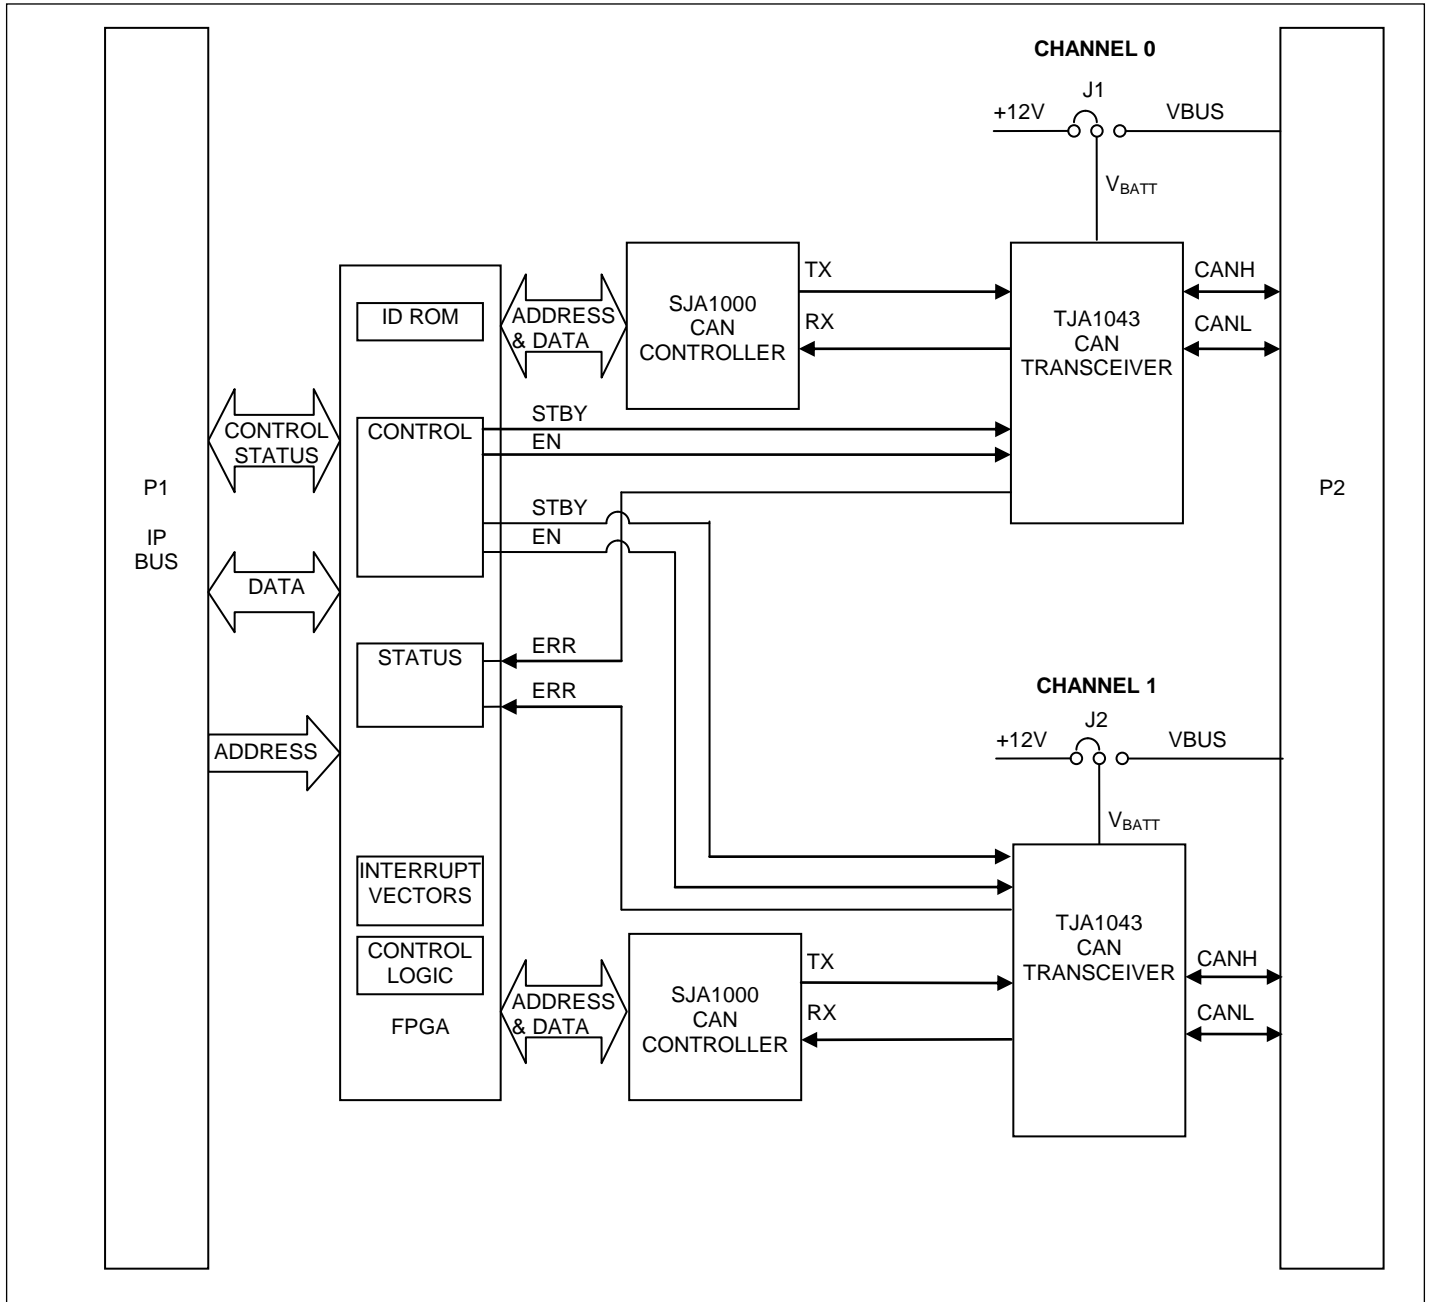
CHANNEL 0

J1

+12V

VBUS

$V_{BATT}$

P1

IP
BUS

CONTROL
STATUS

DATA

ADDRESS

ID ROM

CONTROL

STATUS

INTERRUPT
VECTORS

CONTROL
LOGIC

FPGA

ADDRESS
& DATA

SJA1000
CAN
CONTROLLER

TX

RX

TJA1043
CAN
TRANSCEIVER

CANH

CANL

STBY

EN

STBY

EN

ERR

ERR

P2

CHANNEL 1

J2

+12V

VBUS

$V_{BATT}$

TJA1043
CAN
TRANSCEIVER

CANH

CANL

ADDRESS
& DATA

SJA1000
CAN
CONTROLLER

TX

RX